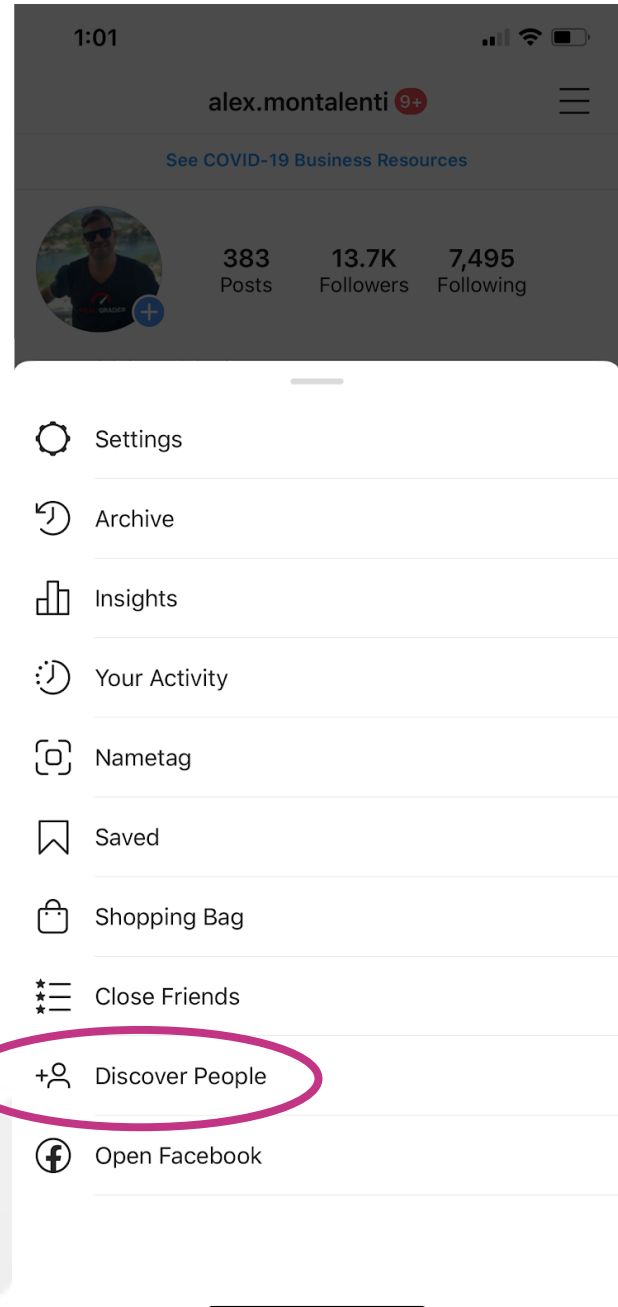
1:01

alex.montalenti 9+

See COVID-19 Business Resources

383
Posts

13.7K
Followers

7,495
Following

Settings

Archive

Insights

Your Activity

Nametag

Saved

Shopping Bag

Close Friends

Discover People

Open Facebook